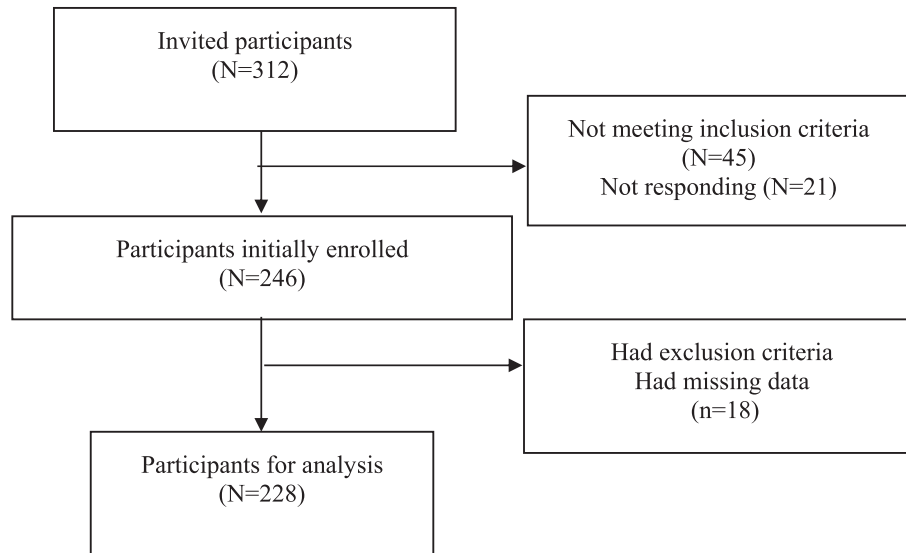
Invited participants
(N=312)

Not meeting inclusion criteria
(N=45)
Not responding (N=21)

Participants initially enrolled
(N=246)

Had exclusion criteria
Had missing data
(n=18)

Participants for analysis
(N=228)